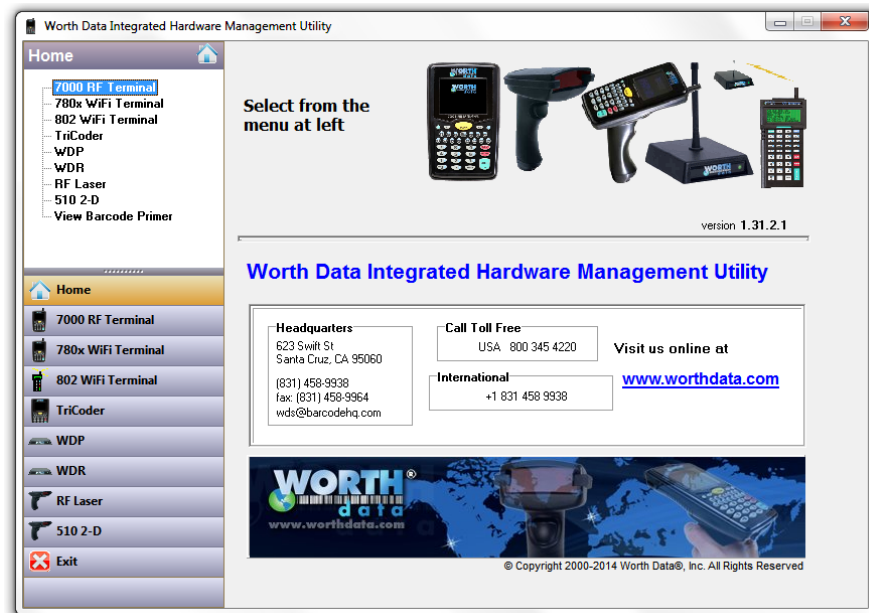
Worth Data Integrated Hardware Management Utility

Home

7000 RF Terminal
780x WiFi Terminal
802 WiFi Terminal
TriCoder
WDP
WDR
RF Laser
510 2-D
View Barcode Primer

Home
7000 RF Terminal
780x WiFi Terminal
802 WiFi Terminal
TriCoder
WDP
WDR
RF Laser
510 2-D
Exit

Select from the menu at left

version 1.31.2.1

Worth Data Integrated Hardware Management Utility

Headquarters
623 Swift St
Santa Cruz, CA 95060

(831) 458-9938
fax: (831) 458-9964
wds@barcodehq.com

Call Toll Free
USA 800 345 4220

International
+1 831 458 9938

Visit us online at

www.worthdata.com

WORTH® data
www.worthdata.com

© Copyright 2000-2014 Worth Data®, Inc. All Rights Reserved